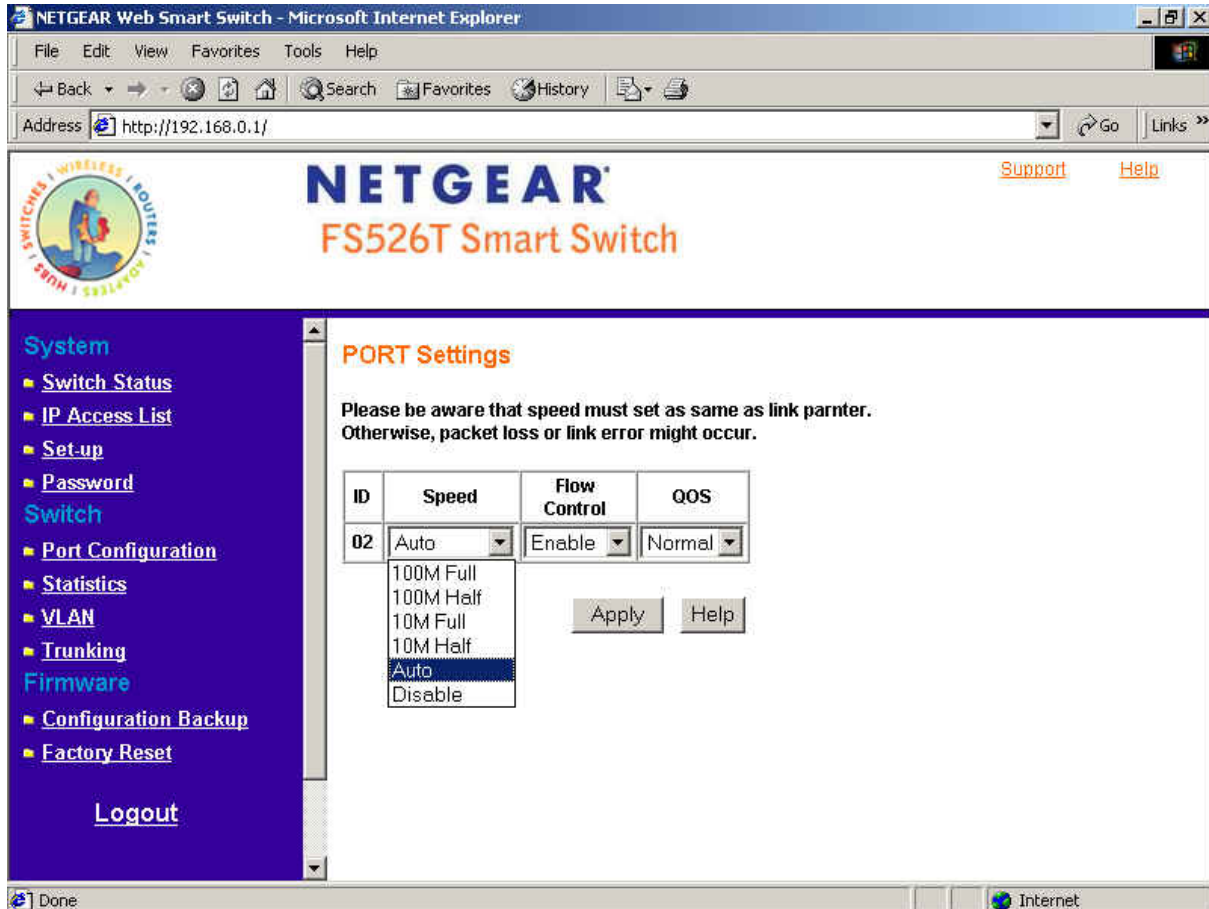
NETGEAR Web Smart Switch - Microsoft Internet Explorer

File Edit View Favorites Tools Help

Back Search Favorites History

Address http://192.168.0.1/ Go Links

WIRELESS ROUTERS ADAPTERS HUBS SWITCHES

NETGEAR
FS526T Smart Switch

Support Help

System
Switch Status
IP Access List
Set-up
Password
Switch
Port Configuration
Statistics
VLAN
Trunking
Firmware
Configuration Backup
Factory Reset

Logout

PORT Settings

Please be aware that speed must set as same as link parnter.
Otherwise, packet loss or link error might occur.

| ID | Speed | Flow Control | QOS |
|---|---|---|---|
| 02 | Auto | Enable | Normal |

100M Full
100M Half
10M Full
10M Half
Auto
Disable

Apply Help

Done Internet